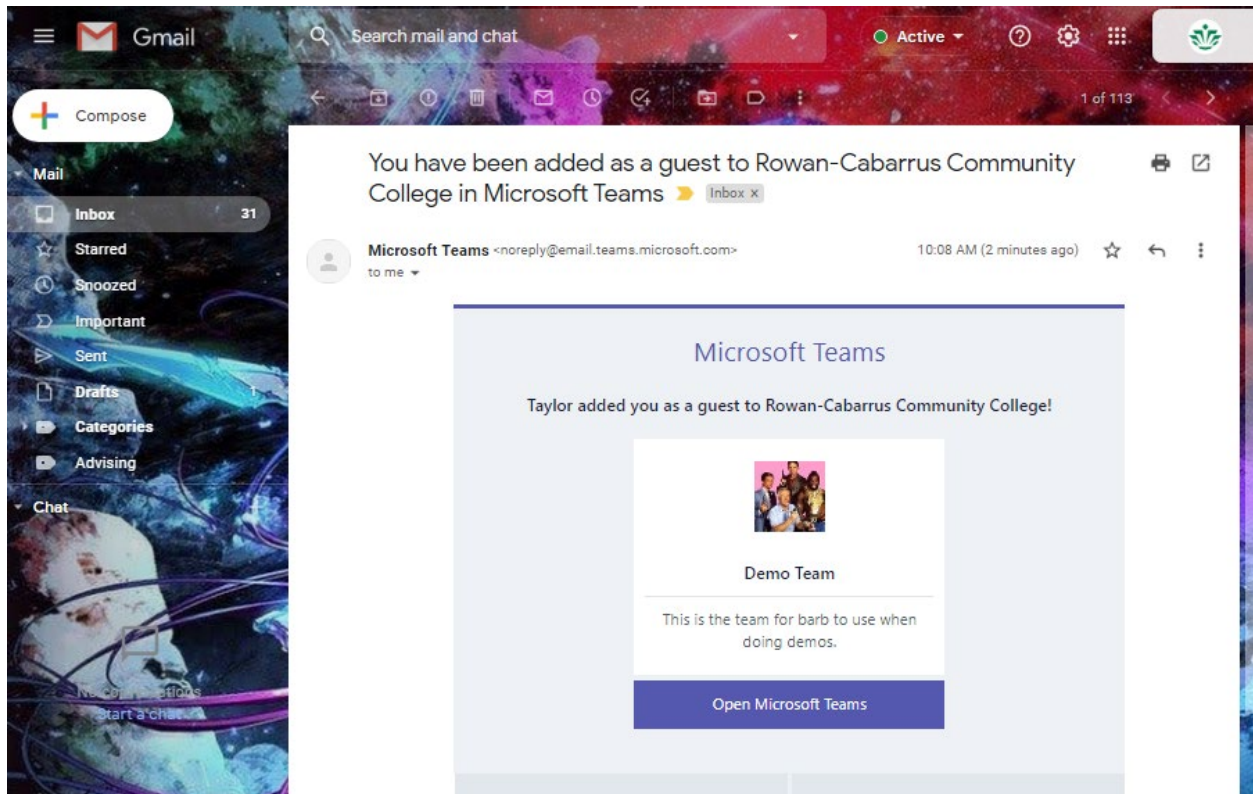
Gmail

Search mail and chat

Active

1 of 113

Compose

Mail

Inbox 31

Starred

Snoozed

Important

Sent

Drafts 1

Categories

Advising

Chat

No conversations

Start a chat

You have been added as a guest to Rowan-Cabarrus Community College in Microsoft Teams Inbox ×

Microsoft Teams <noreply@email.teams.microsoft.com>
to me

10:08 AM (2 minutes ago)

Microsoft Teams

Taylor added you as a guest to Rowan-Cabarrus Community College!

Demo Team

This is the team for barb to use when doing demos.

Open Microsoft Teams